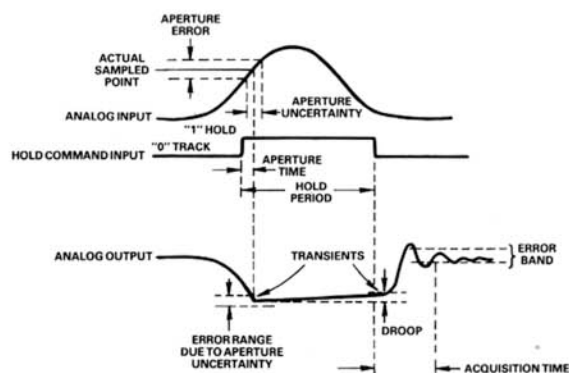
APERTURE ERROR

ACTUAL SAMPLED POINT

ANALOG INPUT

APERTURE UNCERTAINTY

"1" HOLD

HOLD COMMAND INPUT

"0" TRACK

APERTURE TIME

HOLD PERIOD

ANALOG OUTPUT

TRANSIENTS

ERROR BAND

ERROR RANGE DUE TO APERTURE UNCERTAINTY

DROOP

ACQUISITION TIME